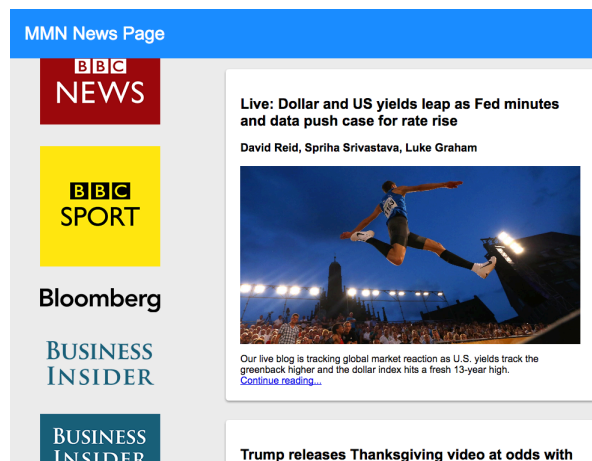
MMN News Page

BBC NEWS

BBC SPORT

Bloomberg

BUSINESS INSIDER

BUSINESS INSIDER

Live: Dollar and US yields leap as Fed minutes and data push case for rate rise

David Reid, Spriha Srivastava, Luke Graham

Our live blog is tracking global market reaction as U.S. yields track the greenback higher and the dollar index hits a fresh 13-year high.
Continue reading...

Trump releases Thanksgiving video at odds with